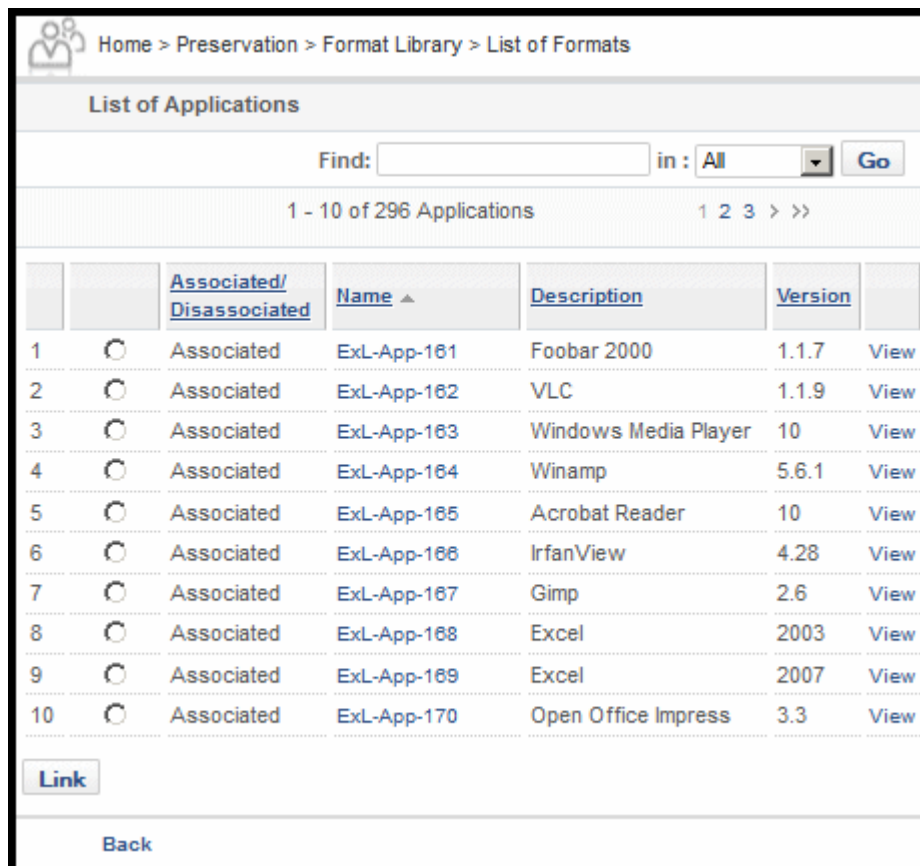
Home > Preservation > Format Library > List of Formats

List of Applications

Find: in : All Go

1 - 10 of 296 Applications 1 2 3 > >>

| | | Associated/ Disassociated | Name | Description | Version | |
|---|---|---|---|---|---|---|
| 1 | | Associated | ExL-App-161 | Foobar 2000 | 1.1.7 | View |
| 2 | | Associated | ExL-App-162 | VLC | 1.1.9 | View |
| 3 | | Associated | ExL-App-163 | Windows Media Player | 10 | View |
| 4 | | Associated | ExL-App-164 | Winamp | 5.6.1 | View |
| 5 | | Associated | ExL-App-165 | Acrobat Reader | 10 | View |
| 6 | | Associated | ExL-App-166 | IrfanView | 4.28 | View |
| 7 | | Associated | ExL-App-167 | Gimp | 2.6 | View |
| 8 | | Associated | ExL-App-168 | Excel | 2003 | View |
| 9 | | Associated | ExL-App-169 | Excel | 2007 | View |
| 10 | | Associated | ExL-App-170 | Open Office Impress | 3.3 | View |

Link

Back